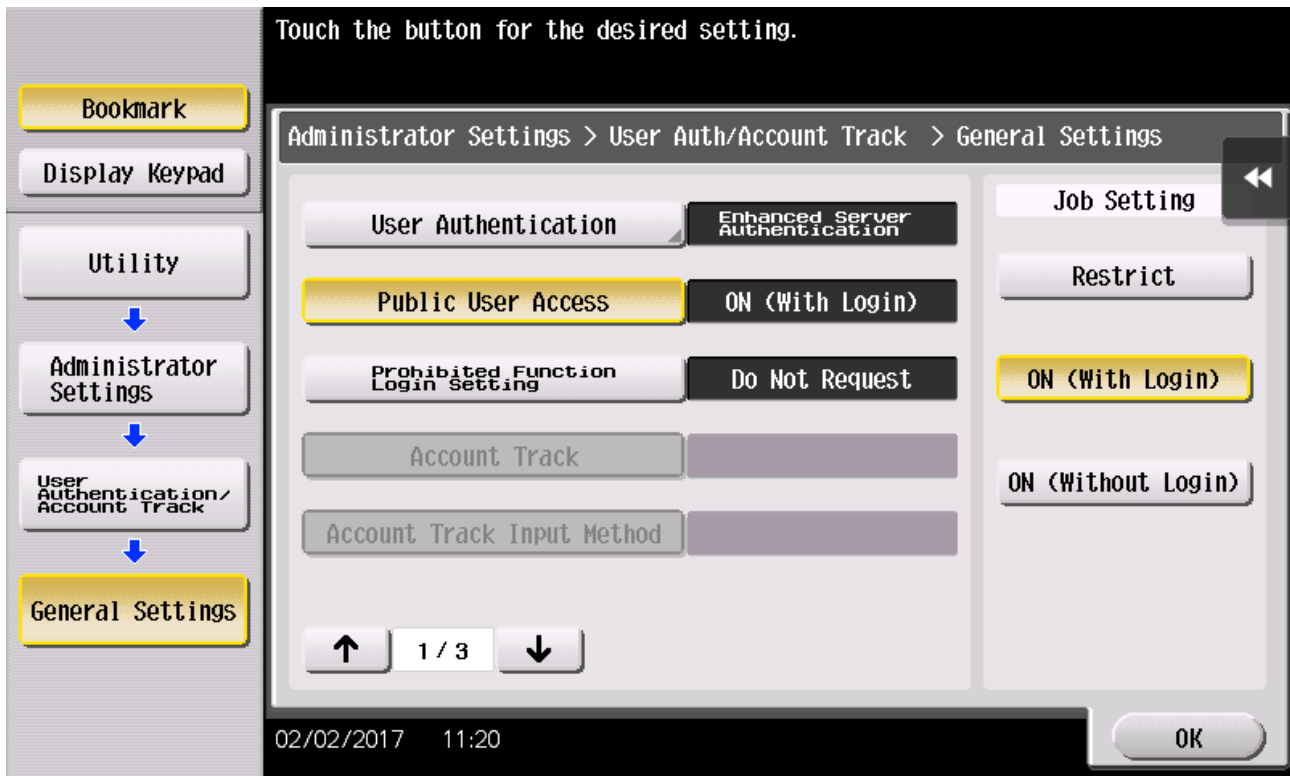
Touch the button for the desired setting.

Bookmark

Display Keypad

Utility

Administrator Settings

User Authentication/ Account Track

General Settings

Administrator Settings > User Auth/Account Track > General Settings

User Authentication | Enhanced Server Authentication

Public User Access | ON (With Login)

Prohibited Function Login Setting | Do Not Request

Account Track

Account Track Input Method

1/3

Job Setting

Restrict

ON (With Login)

ON (Without Login)

02/02/2017 11:20

OK